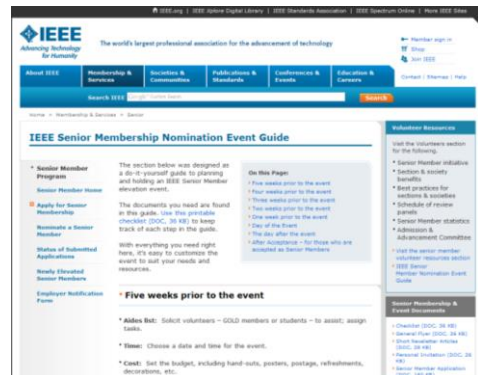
IEEE.org | IEEE Xplore Digital Library | IEEE Standards Association | IEEE Spectrum Online | More IEEE Sites

IEEE
Advancing Technology for Humanity

The world's largest professional association for the advancement of technology

Member sign in
Shop
Join IEEE

About IEEE | Membership & Services | Societies & Communities | Publications & Standards | Conferences & Events | Education & Careers | Contact | Sitemap | Help

Search IEEE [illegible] Search

Home > Membership & Services > Senior

IEEE Senior Membership Nomination Event Guide

Senior Member Program
Senior Member Home
Apply for Senior Membership
Nominate a Senior Member
Status of Submitted Applications
Newly Elevated Senior Members
Employer Notification Form

The section below was designed as a do-it-yourself guide to planning and holding an IEEE Senior Member elevation event.

The documents you need are found in this guide. Use this printable checklist (DOC, 36 KB) to keep track of each step in the guide.

With everything you need right here, it's easy to customize the event to suit your needs and resources.

On this Page:
Five weeks prior to the event
Four weeks prior to the event
Three weeks prior to the event
Two weeks prior to the event
One week prior to the event
Day of the Event
The day after the event
After Acceptance - for those who are accepted as Senior Members

Five weeks prior to the event

* Aides list: Solicit volunteers - GOLD members or students - to assist; assign tasks.

* Time: Choose a date and time for the event.

* Cost: Set the budget, including hand-outs, posters, postage, refreshments, decorations, etc.

Volunteer Resources
Visit the Volunteers section for the following.
* Senior Member initiative
* Section & society benefits
* Best practices for sections & societies
* Schedule of review panels
* Senior Member statistics
* Admission & Advancement Committee
Visit the senior member volunteer resources section
IEEE Senior Member Nomination Event Guide

Senior Membership & Event Documents
Checklist (DOC, 36 KB)
General Flier (DOC, 36 KB)
Short Newsletter Articles (DOC, 36 KB)
Personal Invitation (DOC, 36 KB)
Senior Member Application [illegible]